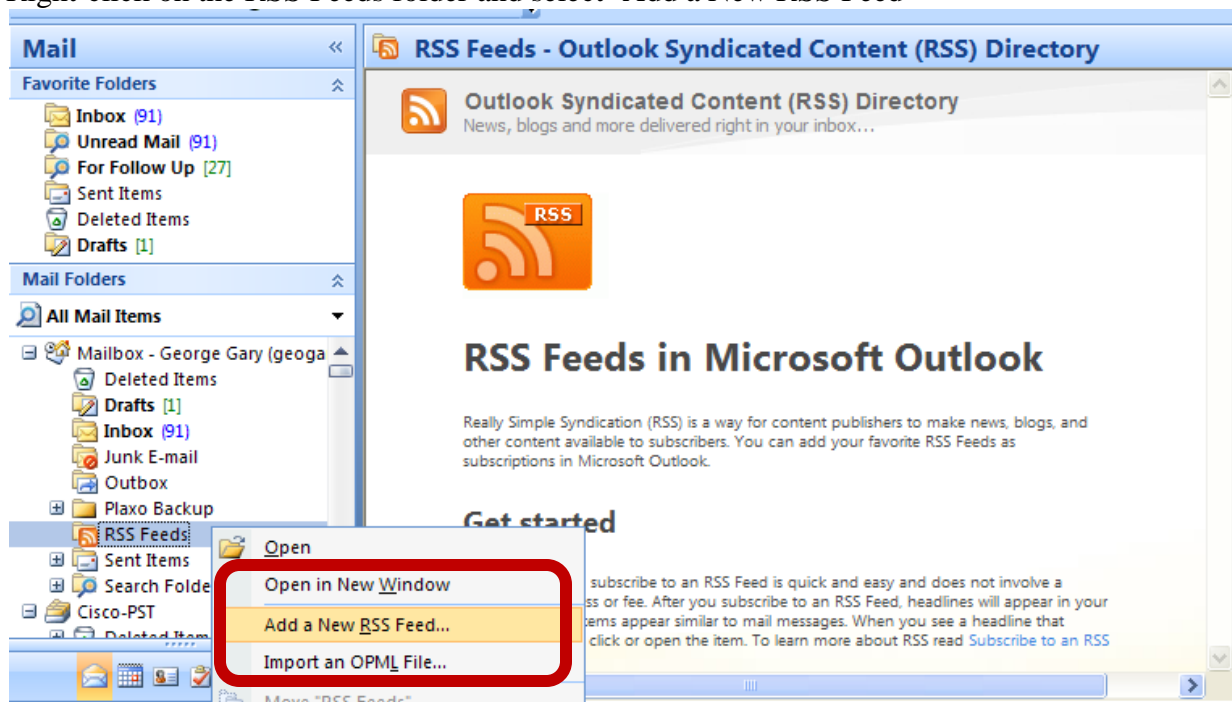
Mail

Favorite Folders

Inbox (91)
Unread Mail (91)
For Follow Up [27]
Sent Items
Deleted Items
Drafts [1]

Mail Folders

All Mail Items

Mailbox - George Gary (geoga
Deleted Items
Drafts [1]
Inbox (91)
Junk E-mail
Outbox
Plaxo Backup
RSS Feeds
Sent Items
Search Folde
Cisco-PST
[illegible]

RSS Feeds - Outlook Syndicated Content (RSS) Directory

Outlook Syndicated Content (RSS) Directory
News, blogs and more delivered right in your inbox...

RSS

RSS Feeds in Microsoft Outlook

Really Simple Syndication (RSS) is a way for content publishers to make news, blogs, and other content available to subscribers. You can add your favorite RSS Feeds as subscriptions in Microsoft Outlook.

Get started

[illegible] subscribe to an RSS Feed is quick and easy and does not involve a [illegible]ss or fee. After you subscribe to an RSS Feed, headlines will appear in your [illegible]tems appear similar to mail messages. When you see a headline that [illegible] click or open the item. To learn more about RSS read Subscribe to an RSS

Open
Open in New Window
Add a New RSS Feed...
Import an OPML File...
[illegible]